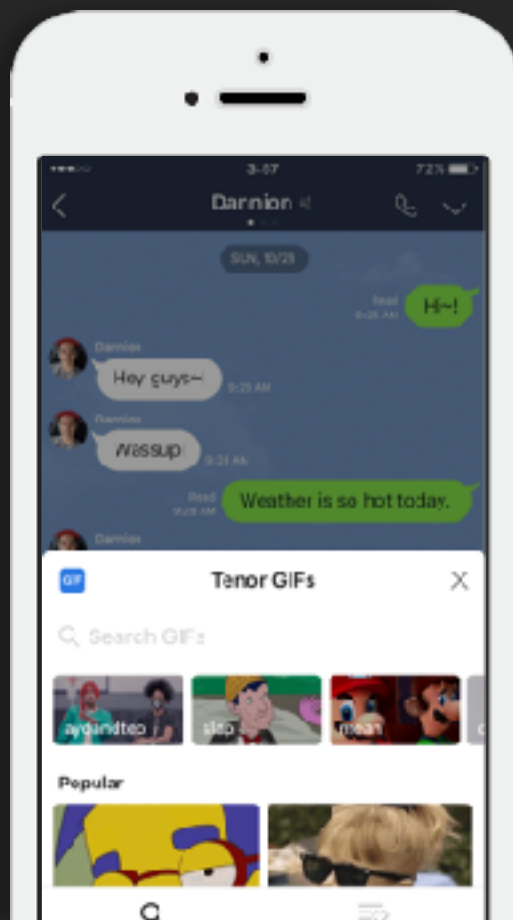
3:07

72%

Damion

SUN, 10/28

Read
9:26 AM

Hi~!

Damion

Hey guys~

9:25 AM

Damion

wassup

9:31 AM

Read
9:28 AM

Weather is so hot today.

Damion

GIF

Tenor GIFs

Search GIFs

ayoandteo

slap

mean

Popular